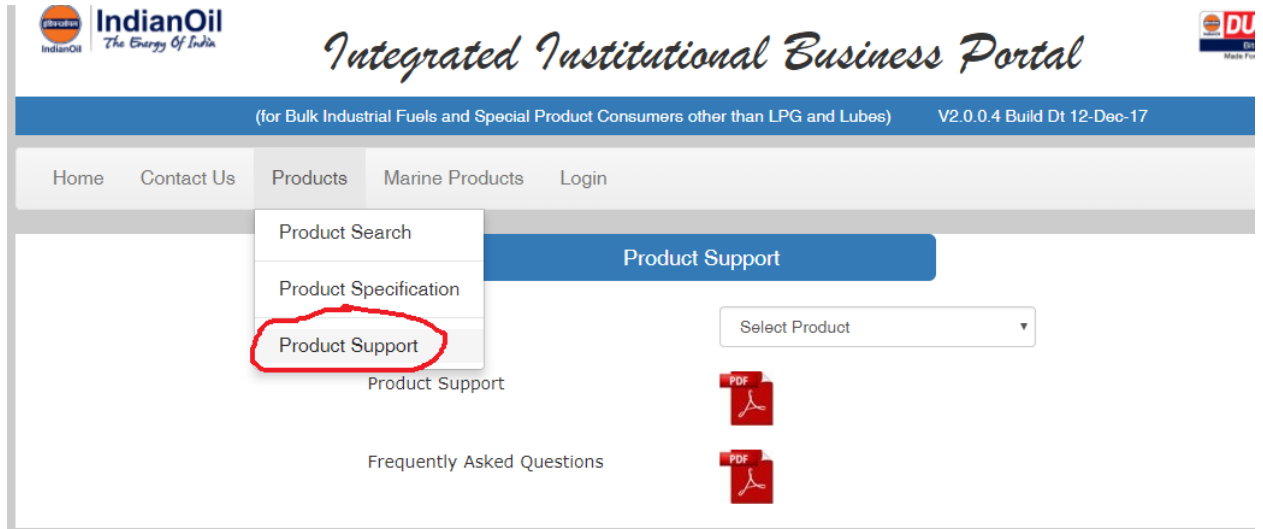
IndianOil
IndianOil The Energy Of India

Integrated Institutional Business Portal

DU
Bit
Made For

(for Bulk Industrial Fuels and Special Product Consumers other than LPG and Lubes) V2.0.0.4 Build Dt 12-Dec-17

Home Contact Us Products Marine Products Login

Product Search
Product Specification
Product Support

Product Support

Select Product

Product Support
PDF

Frequently Asked Questions
PDF